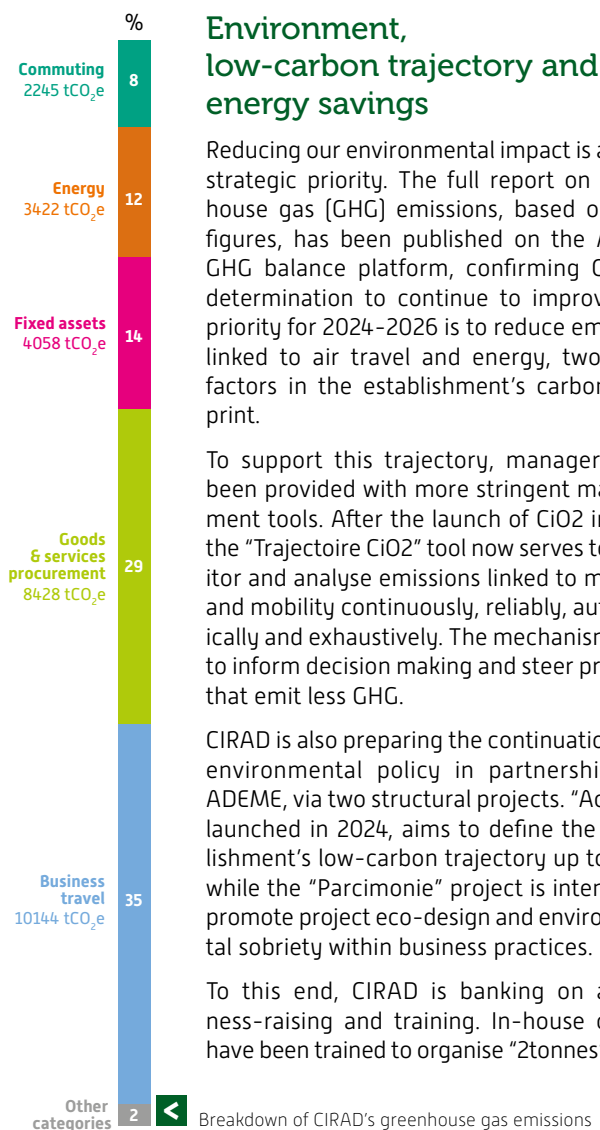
%

Commuting
2245 $tCO_2e$
8

Energy
3422 $tCO_2e$
12

Fixed assets
4058 $tCO_2e$
14

Goods & services procurement
8428 $tCO_2e$
29

Business travel
10144 $tCO_2e$
35

Other categories
2

Environment, low-carbon trajectory and energy savings

Reducing our environmental impact is a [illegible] strategic priority. The full report on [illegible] house gas (GHG) emissions, based o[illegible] figures, has been published on the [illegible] GHG balance platform, confirming C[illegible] determination to continue to improv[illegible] priority for 2024-2026 is to reduce em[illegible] linked to air travel and energy, two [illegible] factors in the establishment's carbon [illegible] print.

To support this trajectory, manager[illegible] been provided with more stringent ma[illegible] ment tools. After the launch of CiO2 i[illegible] the "Trajectoire CiO2" tool now serves t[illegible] itor and analyse emissions linked to m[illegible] and mobility continuously, reliably, au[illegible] ically and exhaustively. The mechanism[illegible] to inform decision making and steer pr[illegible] that emit less GHG.

CIRAD is also preparing the continuatio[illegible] environmental policy in partnershi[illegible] ADEME, via two structural projects. "Ac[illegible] launched in 2024, aims to define the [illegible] lishment's low-carbon trajectory up t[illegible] while the "Parcimonie" project is inter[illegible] promote project eco-design and enviro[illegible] tal sobriety within business practices.

To this end, CIRAD is banking on a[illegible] ness-raising and training. In-house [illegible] have been trained to organise "2tonnes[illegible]

<

Breakdown of CIRAD's greenhouse gas emissions